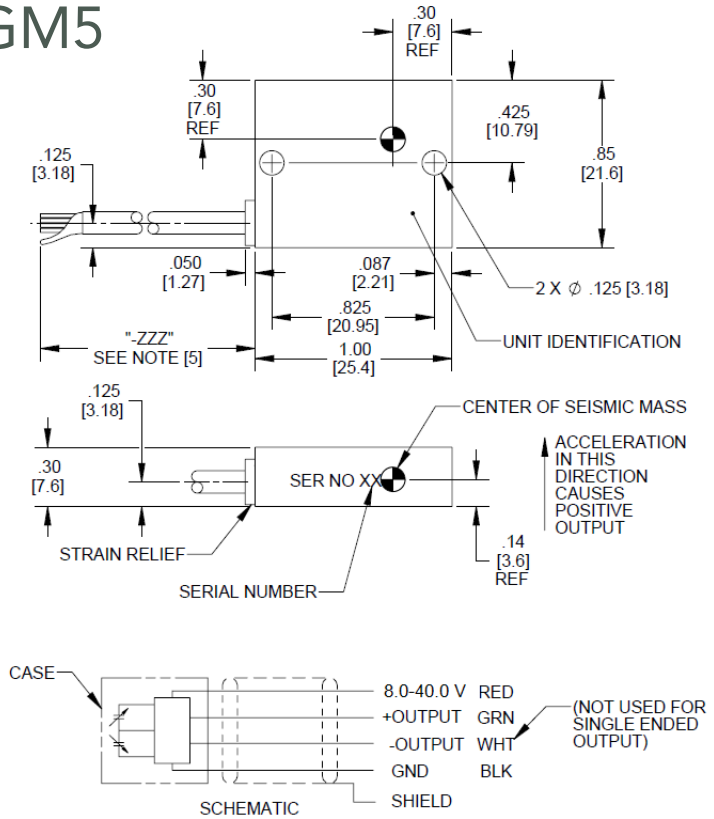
GM5

.30
[7.6]
REF

.30
[7.6]
REF

.425
[10.79]

.85
[21.6]

.125
[3.18]

.050
[1.27]

.087
[2.21]

2 X ∅ .125 [3.18]

.825
[20.95]

UNIT IDENTIFICATION

"-ZZZ"
SEE NOTE [5]

1.00
[25.4]

.125
[3.18]

CENTER OF SEISMIC MASS

ACCELERATION IN THIS DIRECTION CAUSES POSITIVE OUTPUT

.30
[7.6]

SER NO XX

STRAIN RELIEF

.14
[3.6]
REF

SERIAL NUMBER

CASE

8.0-40.0 V RED
+OUTPUT GRN
-OUTPUT WHT
GND BLK
SHIELD

(NOT USED FOR SINGLE ENDED OUTPUT)

SCHEMATIC